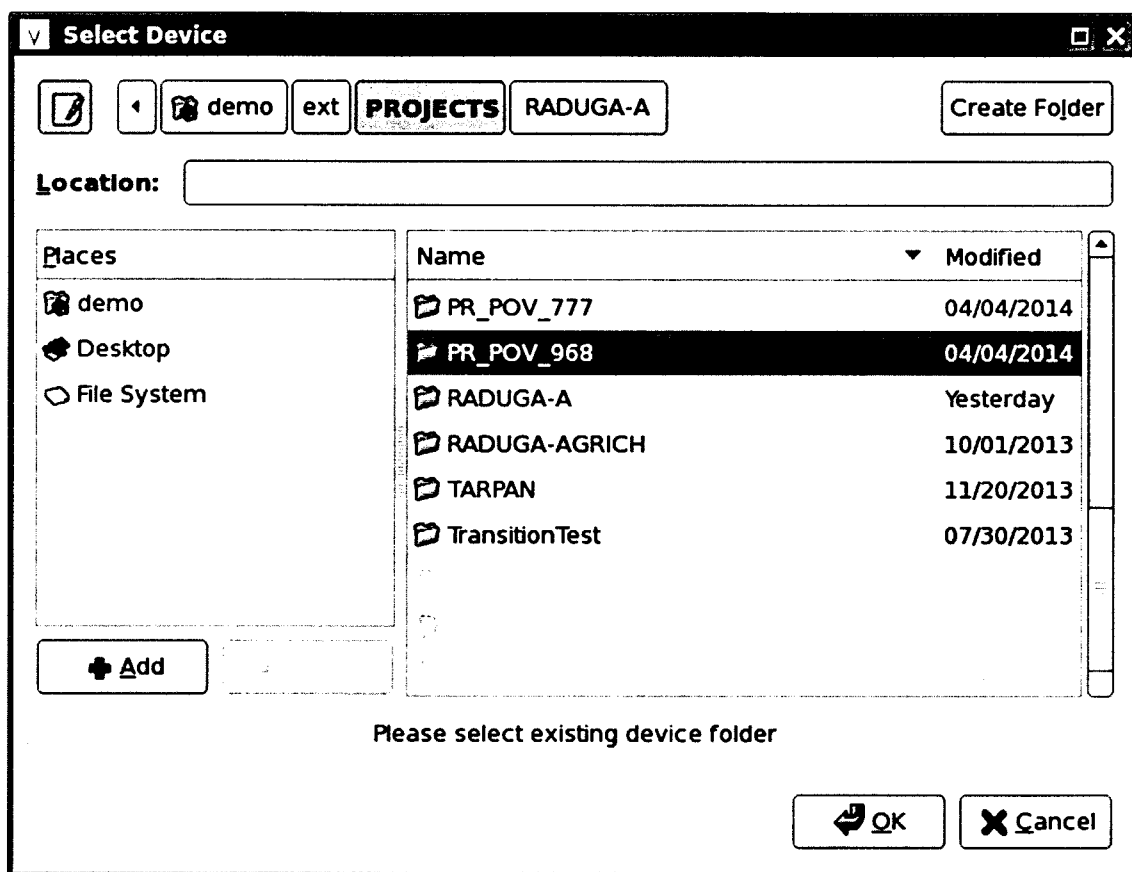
V Select Device

demo ext PROJECTS RADUGA-A

Create Folder

Location:

Places

demo

Desktop

File System

Add

| Name | Modified |
|---|---|
| PR_POV_777 | 04/04/2014 |
| PR_POV_968 | 04/04/2014 |
| RADUGA-A | Yesterday |
| RADUGA-AGRICH | 10/01/2013 |
| TARPAN | 11/20/2013 |
| TransitionTest | 07/30/2013 |

Please select existing device folder

OK

Cancel